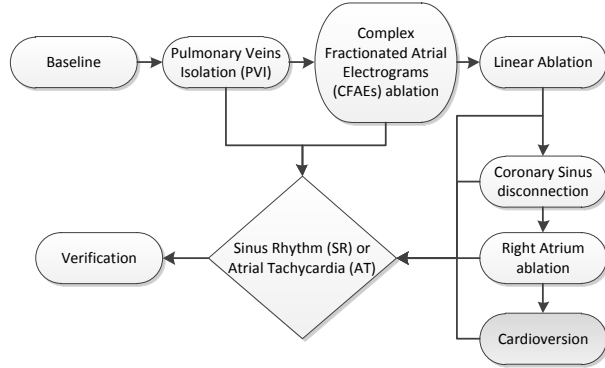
Baseline

Pulmonary Veins Isolation (PVI)

Complex Fractionated Atrial Electrograms (CFAEs) ablation

Linear Ablation

Coronary Sinus disconnection

Right Atrium ablation

Cardioversion

Sinus Rhythm (SR) or Atrial Tachycardia (AT)

Verification